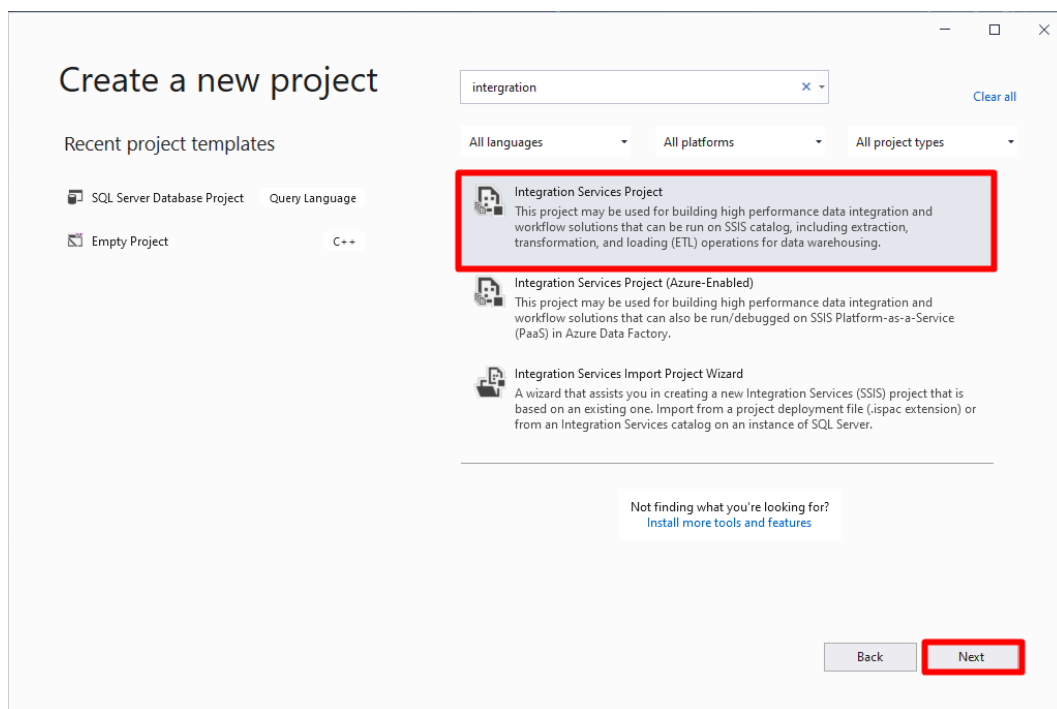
Create a new project

intergration

Clear all

All languages

All platforms

All project types

Recent project templates

SQL Server Database Project Query Language

Empty Project C++

Integration Services Project
This project may be used for building high performance data integration and workflow solutions that can be run on SSIS catalog, including extraction, transformation, and loading (ETL) operations for data warehousing.

Integration Services Project (Azure-Enabled)
This project may be used for building high performance data integration and workflow solutions that can also be run/debugged on SSIS Platform-as-a-Service (PaaS) in Azure Data Factory.

Integration Services Import Project Wizard
A wizard that assists you in creating a new Integration Services (SSIS) project that is based on an existing one. Import from a project deployment file (.ispac extension) or from an Integration Services catalog on an instance of SQL Server.

Not finding what you're looking for?
Install more tools and features

Back

Next